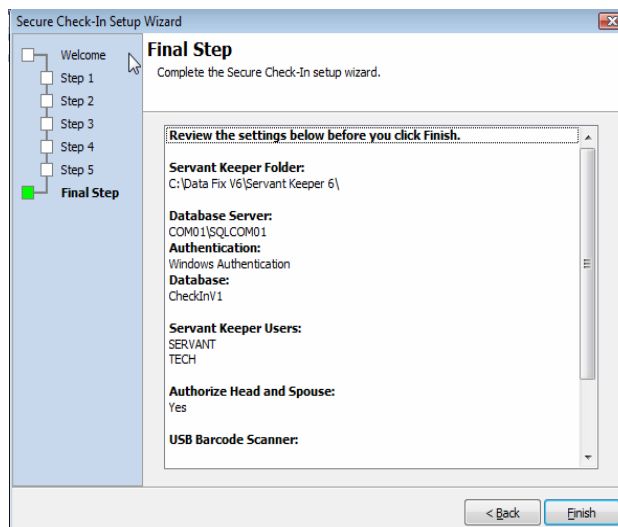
Secure Check-In Setup Wizard

Welcome
Step 1
Step 2
Step 3
Step 4
Step 5
Final Step

Final Step

Complete the Secure Check-In setup wizard.

Review the settings below before you click Finish.

Servant Keeper Folder:
C:\Data Fix V6\Servant Keeper 6\

Database Server:
COM01\SQLCOM01
Authentication:
Windows Authentication
Database:
CheckInV1

Servant Keeper Users:
SERVANT
TECH

Authorize Head and Spouse:
Yes

USB Barcode Scanner:

< Back
Finish